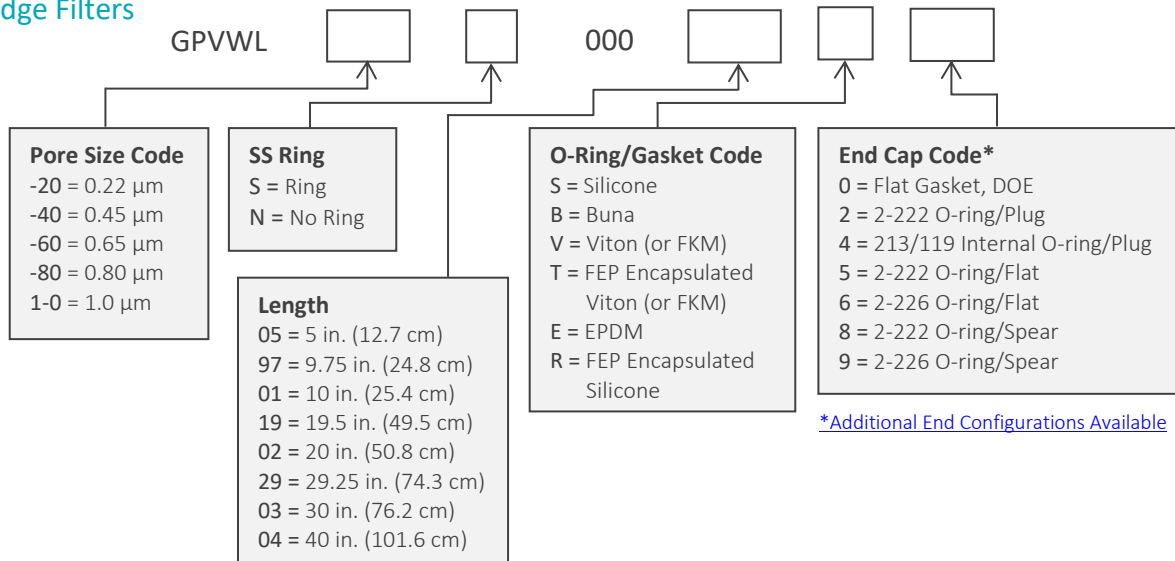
dge Filters

GPVWL 000

**Pore Size Code**
-20 = 0.22 µm
-40 = 0.45 µm
-60 = 0.65 µm
-80 = 0.80 µm
1-0 = 1.0 µm

**SS Ring**
S = Ring
N = No Ring

**Length**
05 = 5 in. (12.7 cm)
97 = 9.75 in. (24.8 cm)
01 = 10 in. (25.4 cm)
19 = 19.5 in. (49.5 cm)
02 = 20 in. (50.8 cm)
29 = 29.25 in. (74.3 cm)
03 = 30 in. (76.2 cm)
04 = 40 in. (101.6 cm)

**O-Ring/Gasket Code**
S = Silicone
B = Buna
V = Viton (or FKM)
T = FEP Encapsulated Viton (or FKM)
E = EPDM
R = FEP Encapsulated Silicone

**End Cap Code\***
0 = Flat Gasket, DOE
2 = 2-222 O-ring/Plug
4 = 213/119 Internal O-ring/Plug
5 = 2-222 O-ring/Flat
6 = 2-226 O-ring/Flat
8 = 2-222 O-ring/Spear
9 = 2-226 O-ring/Spear

\*Additional End Configurations Available